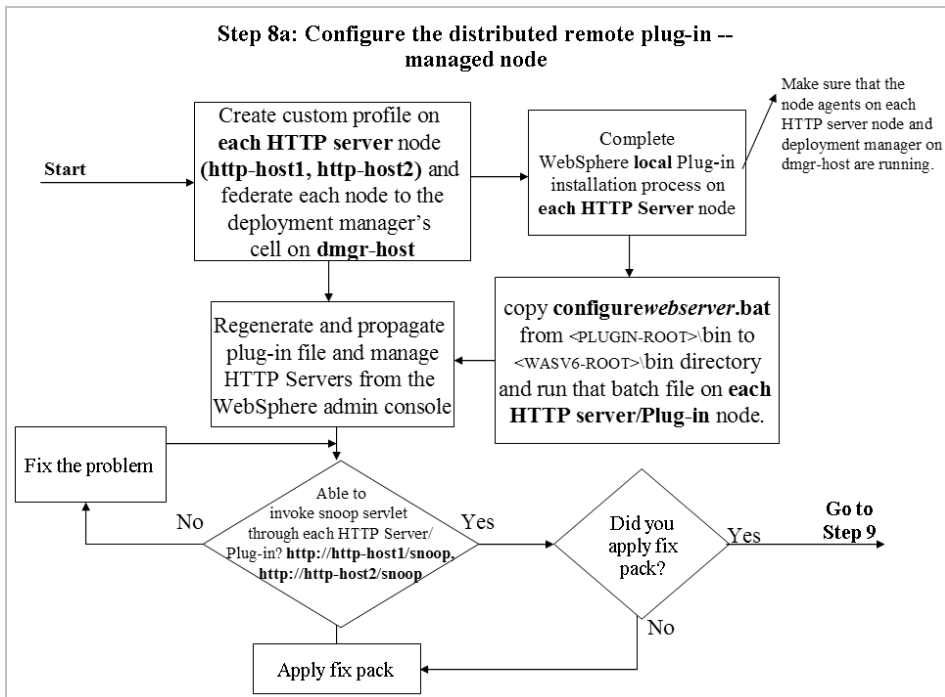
Step 8a: Configure the distributed remote plug-in -- managed node

Start

Create custom profile on each HTTP server node (http-host1, http-host2) and federate each node to the deployment manager's cell on dmgr-host

Complete WebSphere local Plug-in installation process on each HTTP Server node

Make sure that the node agents on each HTTP server node and deployment manager on dmgr-host are running.

copy configurewebserver.bat from <PLUGIN-ROOT>\bin to <WASV6-ROOT>\bin directory and run that batch file on each HTTP server/Plug-in node.

Regenerate and propagate plug-in file and manage HTTP Servers from the WebSphere admin console

Fix the problem

Able to invoke snoop servlet through each HTTP Server/ Plug-in? http://http-host1/snoop, http://http-host2/snoop

No

Yes

Did you apply fix pack?

Yes

Go to Step 9

No

Apply fix pack